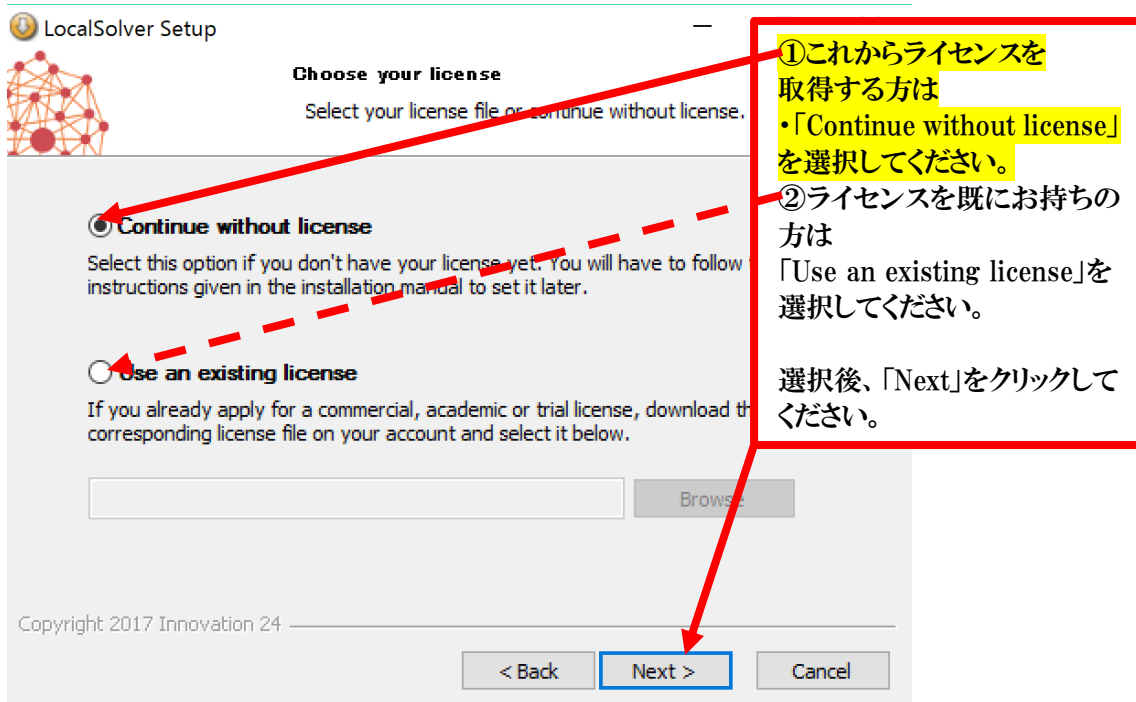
LocalSolver Setup

Choose your license

Select your license file or continue without license.

①これからライセンスを取得する方は
・「Continue without license」を選択してください。
②ライセンスを既にお持ちの方は
「Use an existing license」を選択してください。

選択後、「Next」をクリックしてください。

Continue without license

Select this option if you don't have your license yet. You will have to follow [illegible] instructions given in the installation manual to set it later.

Use an existing license

If you already apply for a commercial, academic or trial license, download th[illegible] corresponding license file on your account and select it below.

Browse

Copyright 2017 Innovation 24

< Back

Next >

Cancel